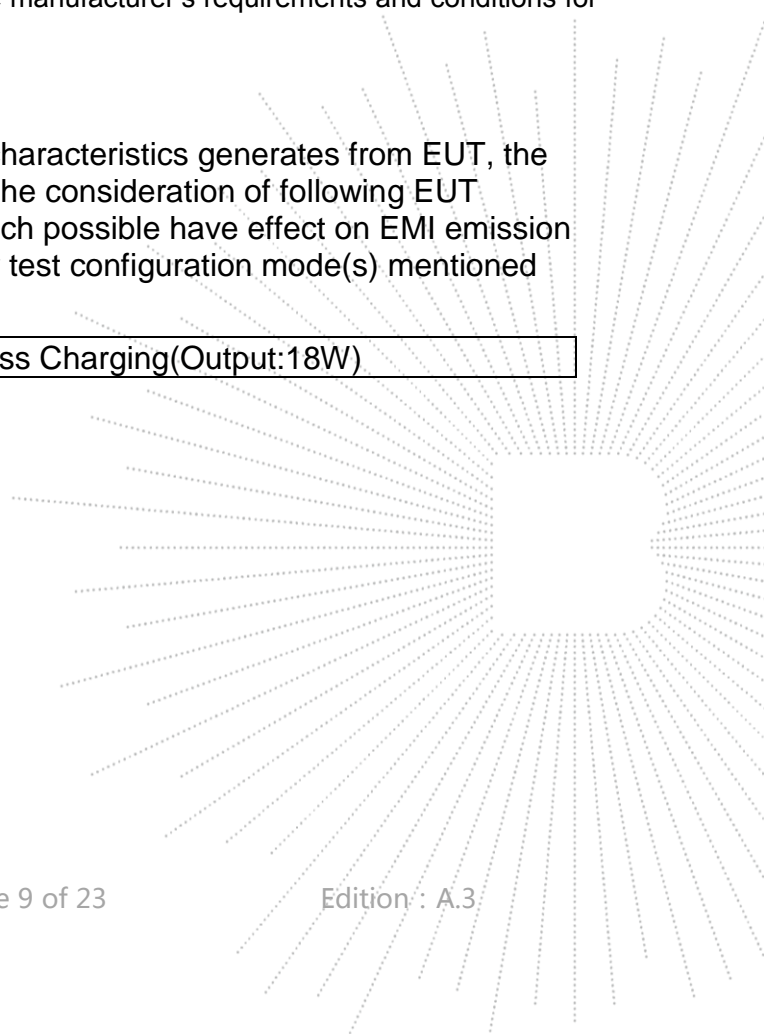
manufacturer's requirements and conditions for

haracteristics generates from EUT, the he consideration of following EUT ch possible have effect on EMI emission test configuration mode(s) mentioned

| ss Charging(Output:18W) |
|---|

e 9 of 23

Edition : A.3